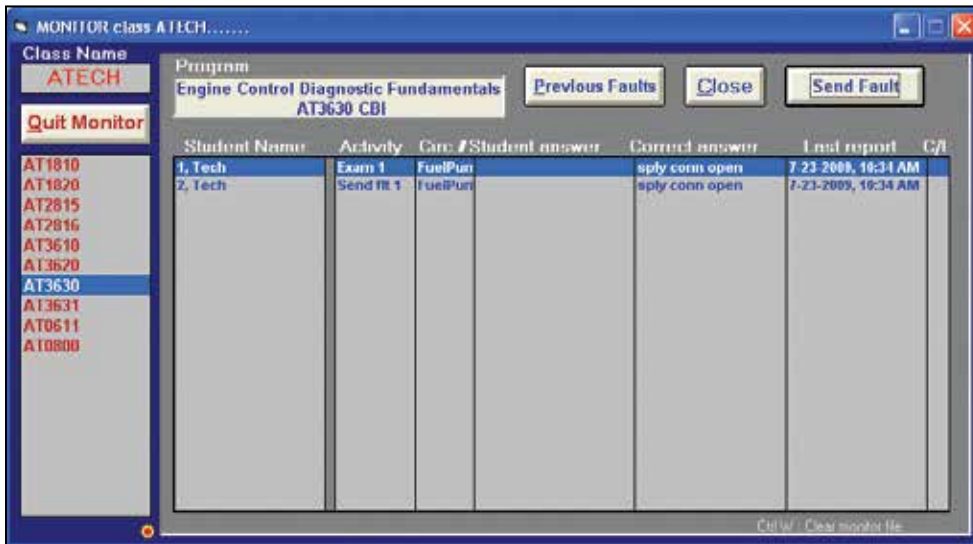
MONITOR class ATECH.......

Class Name

ATECH

Quit Monitor

AT1810
AT1820
AT2815
AT2816
AT3610
AT3620
AT3630
AT3631
AT0611
AT0800

Program

Engine Control Diagnostic Fundamentals AT3630 CBI

Previous Faults

Close

Send Fault

| Student Name | Activity | Circ # | Student answer | Correct answer | Last report | C/I |
|---|---|---|---|---|---|---|
| 1, Tech | Exam 1 | FuelPun | | sply conn open | 7-23-2009, 10:34 AM | |
| 2, Tech | Send flt 1 | FuelPun | | sply conn open | 7-23-2009, 10:34 AM | |

Ctrl W : Clear monitor file